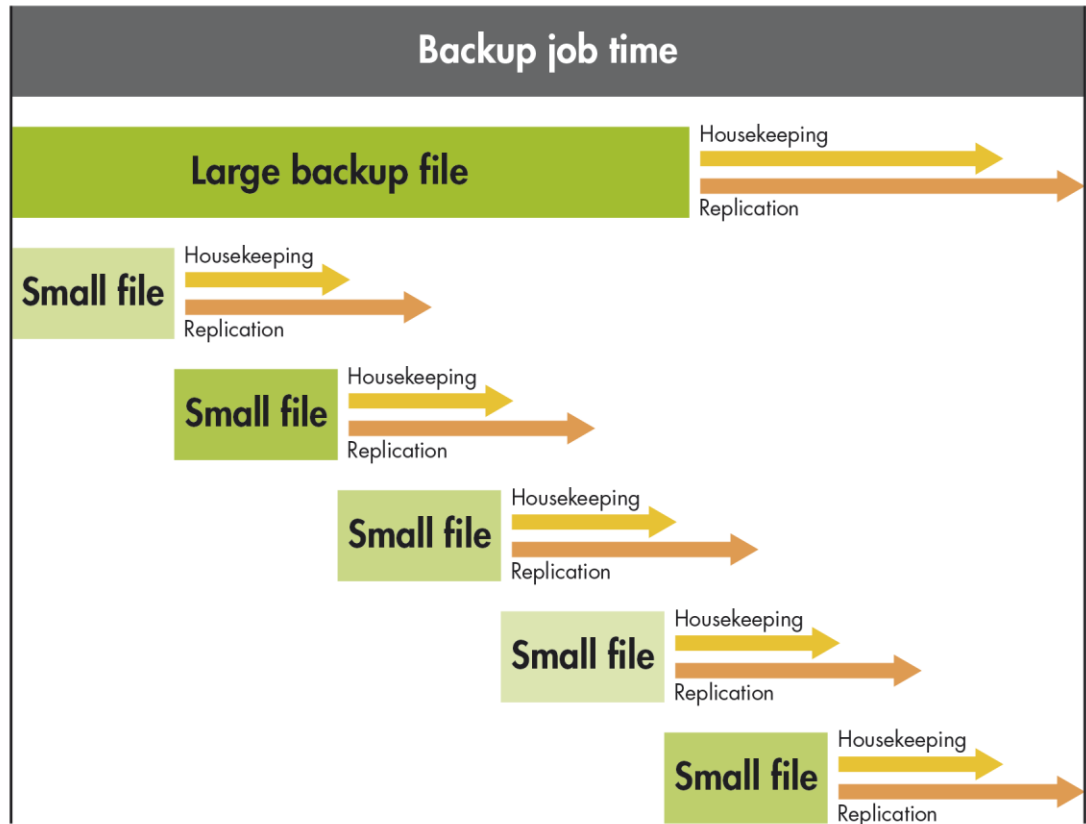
Backup job time

Large backup file
Housekeeping
Replication

Small file
Housekeeping
Replication

Small file
Housekeeping
Replication

Small file
Housekeeping
Replication

Small file
Housekeeping
Replication

Small file
Housekeeping
Replication